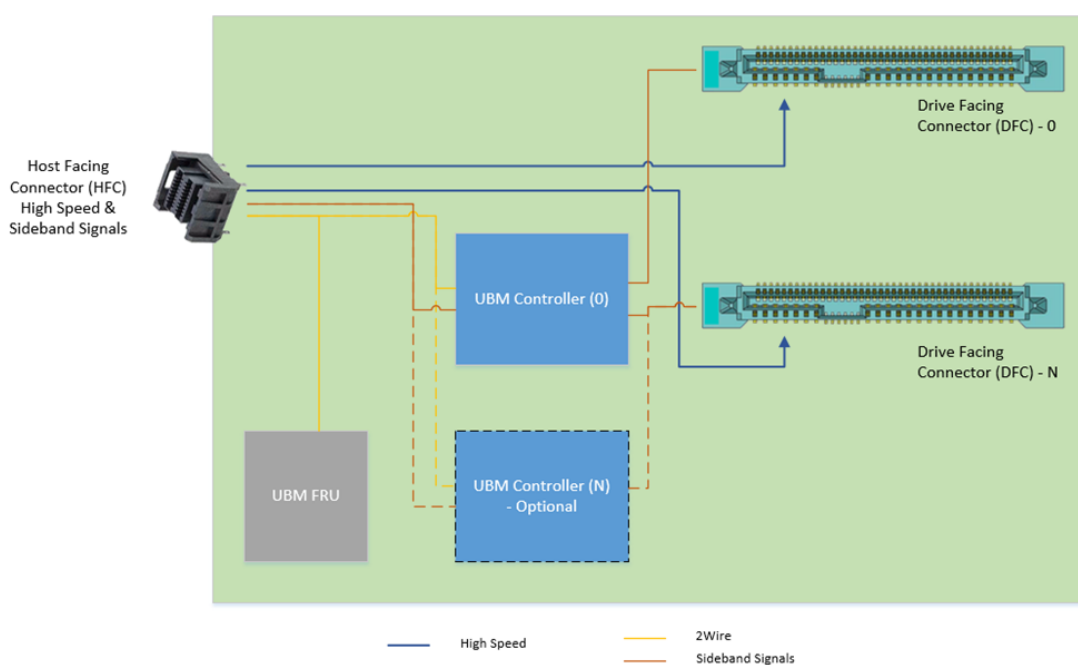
Host Facing Connector (HFC) High Speed & Sideband Signals

Drive Facing Connector (DFC) - 0

UBM Controller (0)

Drive Facing Connector (DFC) - N

UBM FRU

UBM Controller (N) - Optional

High Speed

2Wire

Sideband Signals